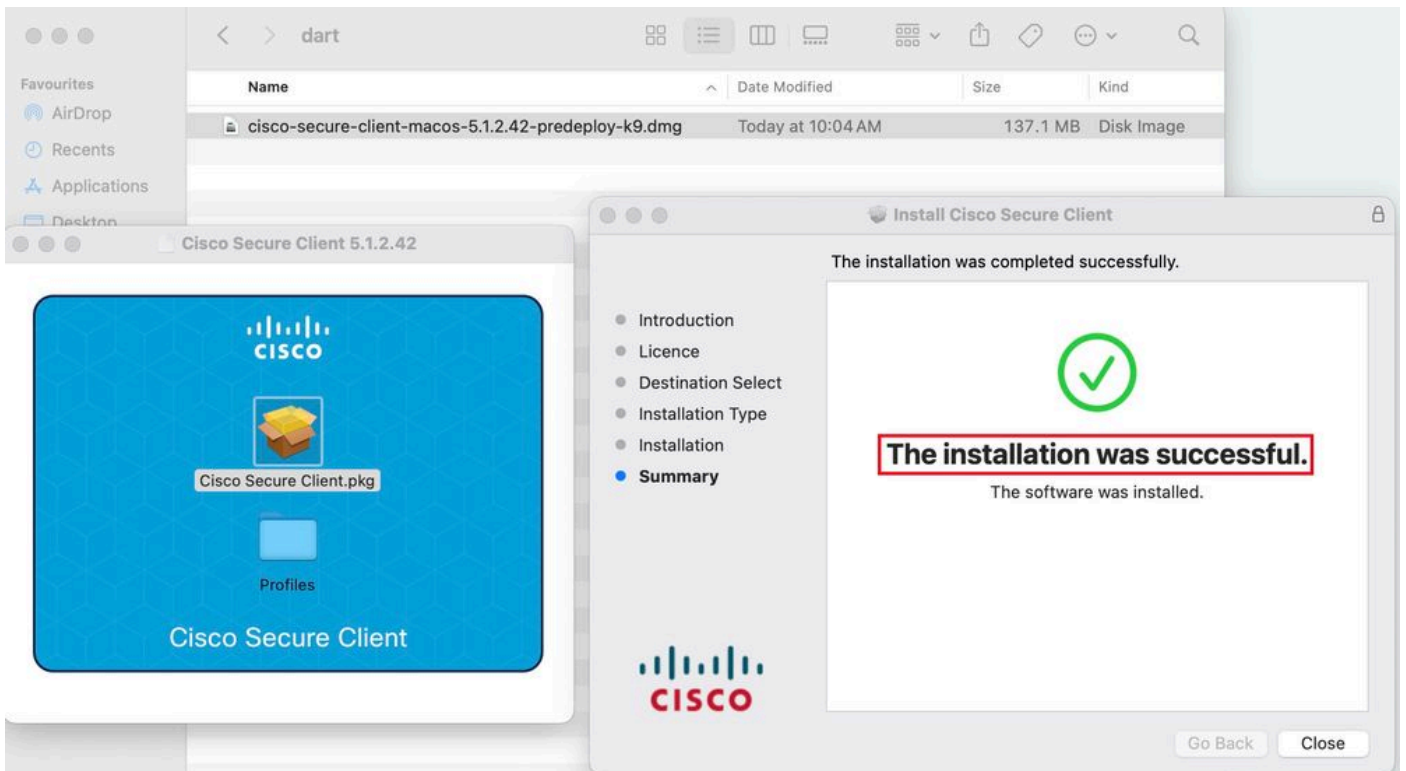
dart

Favourites
AirDrop
Recents
Applications
Desktop

| Name | Date Modified | Size | Kind |
|---|---|---|---|
| cisco-secure-client-macos-5.1.2.42-predeploy-k9.dmg | Today at 10:04 AM | 137.1 MB | Disk Image |

Cisco Secure Client 5.1.2.42

cisco

Cisco Secure Client.pkg

Profiles

Cisco Secure Client

Install Cisco Secure Client

The installation was completed successfully.

Introduction
Licence
Destination Select
Installation Type
Installation
Summary

The installation was successful.
The software was installed.

cisco

Go Back
Close